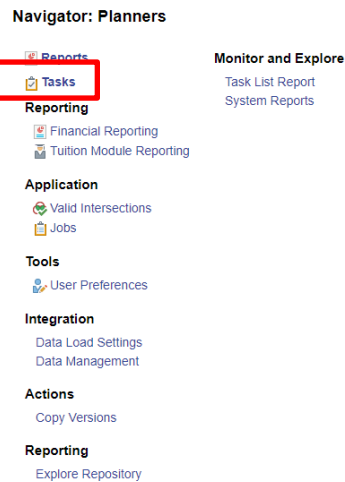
Navigator: Planners

Reports
Tasks

Reporting
Financial Reporting
Tuition Module Reporting

Application
Valid Intersections
Jobs

Tools
User Preferences

Integration
Data Load Settings
Data Management

Actions
Copy Versions

Reporting
Explore Repository

Monitor and Explore
Task List Report
System Reports